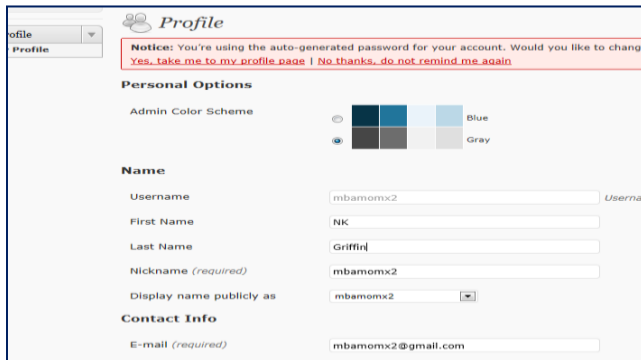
rofile
r Profile

Profile

Notice: You're using the auto-generated password for your account. Would you like to chang
Yes, take me to my profile page | No thanks, do not remind me again

Personal Options

Admin Color Scheme

Blue

Gray

Name

Username mbamomx2 Userna

First Name NK

Last Name Griffin

Nickname (required) mbamomx2

Display name publicly as mbamomx2

Contact Info

E-mail (required) mbamomx2@gmail.com